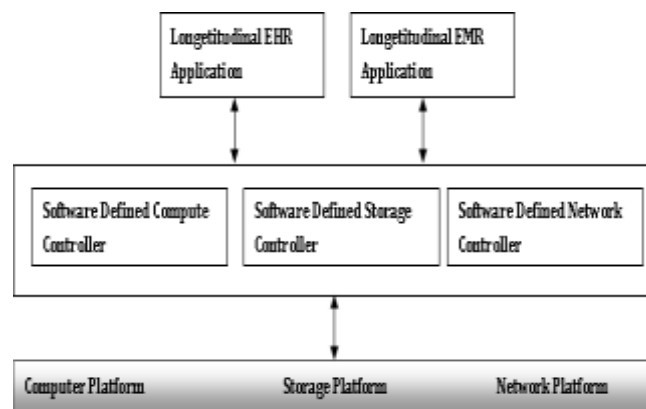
Longetitudinal EHR Application

Longetitudinal EMR Application

Software Defined Compute Controller

Software Defined Storage Controller

Software Defined Network Controller

Computer Platform

Storage Platform

Network Platform